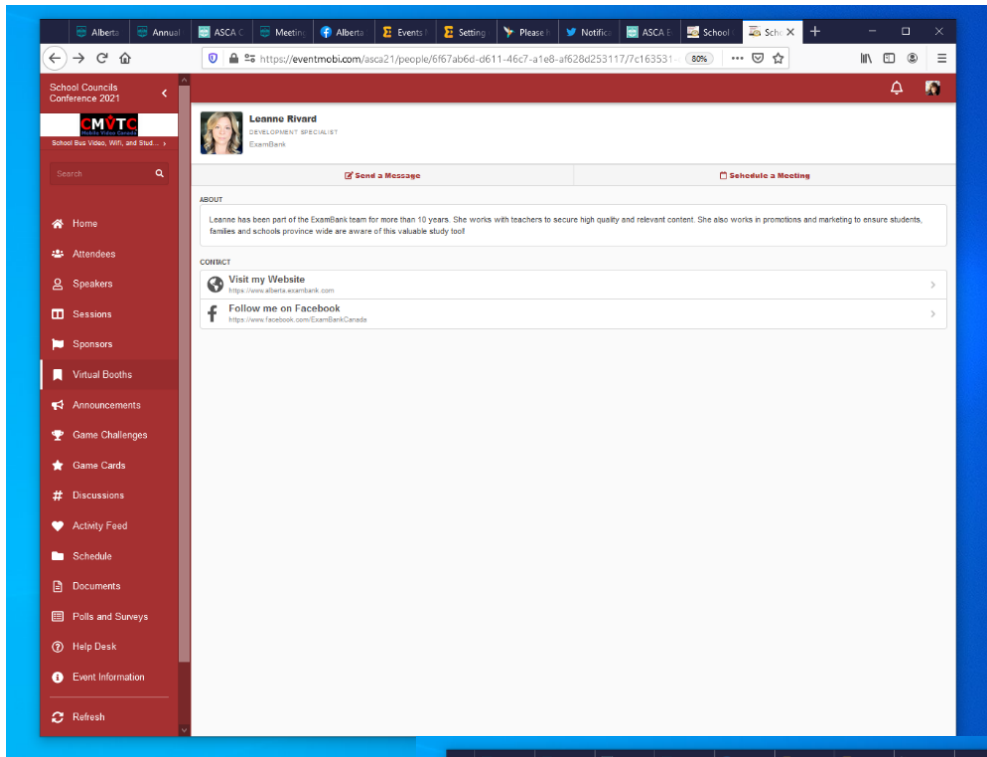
Alberta | Annual | ASCA C | Meeting | Alberta | Events | Setting | Please | Notifica | ASCA E | School | Scho

https://eventmobi.com/asca21/people/6f67ab6d-d611-46c7-a1e8-af628d253117/7c163531-

80%

School Councils Conference 2021

CMVTC

School Bus Video, Wifi, and Stud...

Search

Home
Attendees
Speakers
Sessions
Sponsors
Virtual Booths
Announcements
Game Challenges
Game Cards
Discussions
Activity Feed
Schedule
Documents
Polls and Surveys
Help Desk
Event Information
Refresh

Leanne Rivard
DEVELOPMENT SPECIALIST
ExamBank

Send a Message
Schedule a Meeting

ABOUT

Leanne has been part of the ExamBank team for more than 10 years. She works with teachers to secure high quality and relevant content. She also works in promotions and marketing to ensure students, families and schools province wide are aware of this valuable study tool!

CONTACT

Visit my Website
https://www.alberta.exambank.com

Follow me on Facebook
https://www.facebook.com/ExamBankCanada